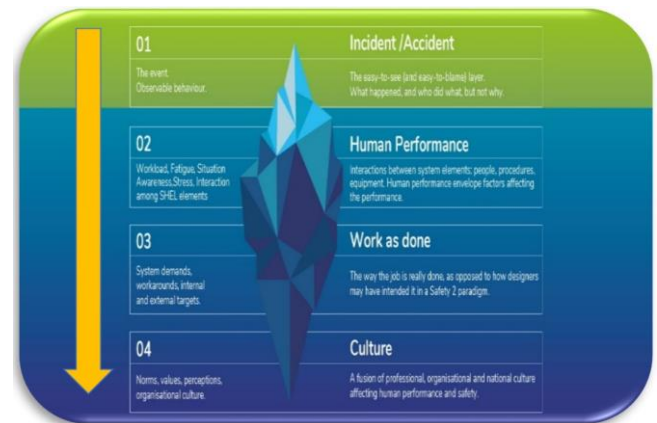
01

The event.
Observable behaviour.

Incident /Accident

The easy-to-see (and easy-to-blame) layer.
What happened, and who did what, but not why.

02

Workload, Fatigue, Situation Awareness,Stress, Interaction among SHEL elements

Human Performance

Interactions between system elements; people, procedures, equipment. Human performance envelope factors affecting the performance.

03

System demands, workarounds, internal and external targets.

Work as done

The way the job is really done, as opposed to how designers may have intended it in a Safety 2 paradigm.

04

Norms, values, perceptions, organisational culture.

Culture

A fusion of professional, organisational and national culture affecting human performance and safety.